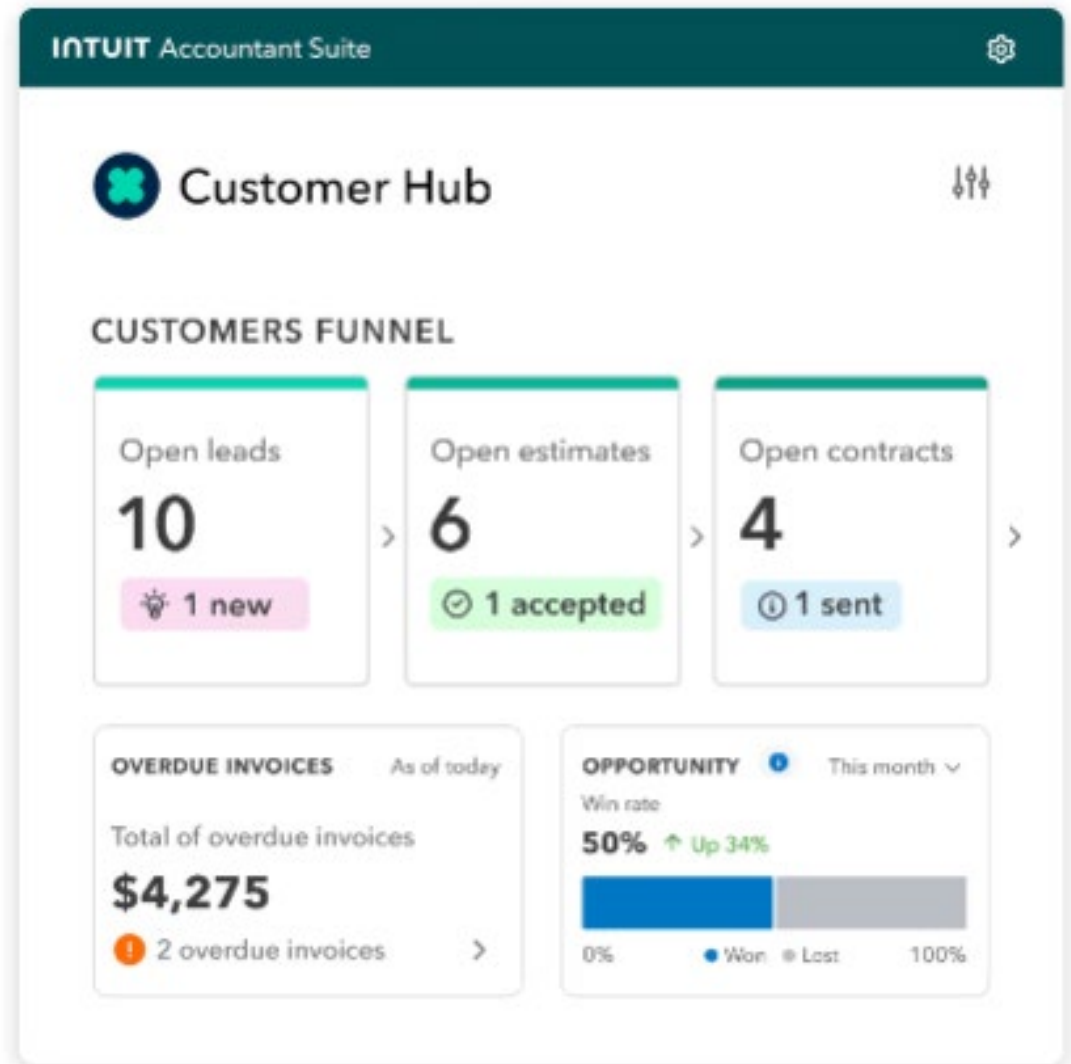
INTUIT Accountant Suite

Customer Hub

CUSTOMERS FUNNEL

Open leads
10
1 new

Open estimates
6
1 accepted

Open contracts
4
1 sent

OVERDUE INVOICES As of today
Total of overdue invoices
$4,275
2 overdue invoices

OPPORTUNITY This month
Win rate
50% Up 34%
0% Won Lost 100%